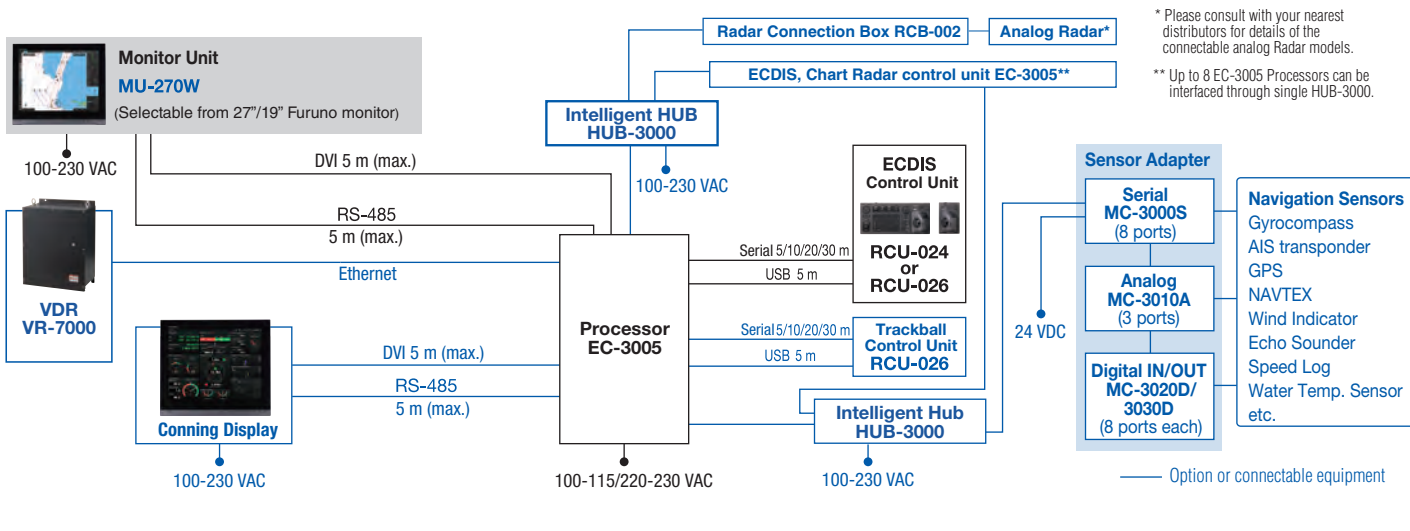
Monitor Unit
MU-270W
(Selectable from 27"/19" Furuno monitor)

100-230 VAC

Radar Connection Box RCB-002
Analog Radar*

ECDIS, Chart Radar control unit EC-3005**

* Please consult with your nearest distributors for details of the connectable analog Radar models.

** Up to 8 EC-3005 Processors can be interfaced through single HUB-3000.

Intelligent HUB
HUB-3000

100-230 VAC

DVI 5 m (max.)

RS-485
5 m (max.)

Ethernet

VDR
VR-7000

ECDIS
Control Unit

RCU-024
or
RCU-026

Serial 5/10/20/30 m
USB 5 m

Processor
EC-3005

Serial 5/10/20/30 m
USB 5 m

Trackball
Control Unit
RCU-026

DVI 5 m (max.)

RS-485
5 m (max.)

Conning Display

100-230 VAC

100-115/220-230 VAC

Intelligent Hub
HUB-3000

100-230 VAC

Sensor Adapter

Serial
MC-3000S
(8 ports)

Analog
MC-3010A
(3 ports)

Digital IN/OUT
MC-3020D/
3030D
(8 ports each)

24 VDC

Navigation Sensors
Gyrocompass
AIS transponder
GPS
NAVTEX
Wind Indicator
Echo Sounder
Speed Log
Water Temp. Sensor
etc.

Option or connectable equipment